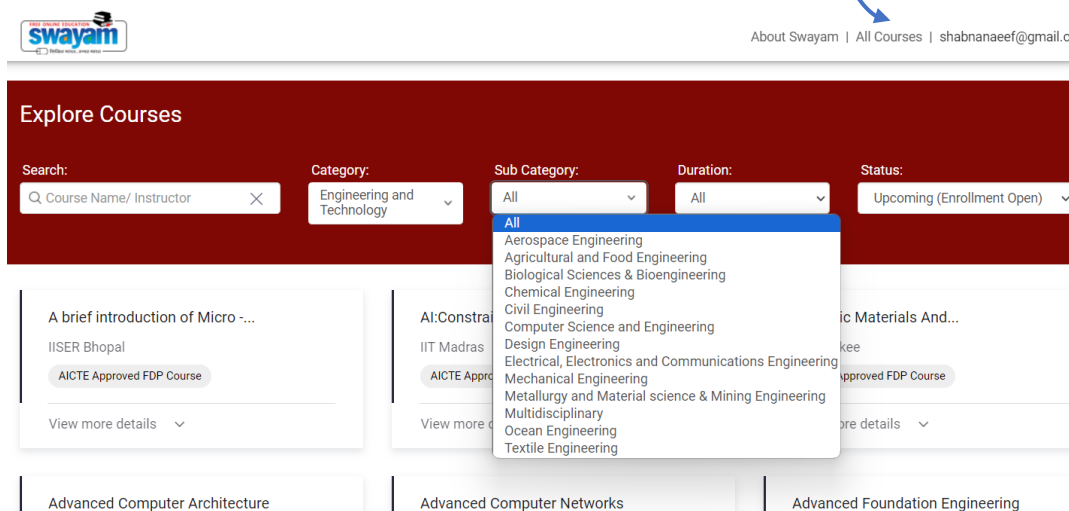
FREE ONLINE EDUCATION
swayam

About Swayam | All Courses | shabnanaeef@gmail.c

Explore Courses

Search:
Course Name/ Instructor

Category:
Engineering and Technology

Sub Category:
All

Duration:
All

Status:
Upcoming (Enrollment Open)

All
Aerospace Engineering
Agricultural and Food Engineering
Biological Sciences & Bioengineering
Chemical Engineering
Civil Engineering
Computer Science and Engineering
Design Engineering
Electrical, Electronics and Communications Engineering
Mechanical Engineering
Metallurgy and Material science & Mining Engineering
Multidisciplinary
Ocean Engineering
Textile Engineering

A brief introduction of Micro -...
IISER Bhopal
AICTE Approved FDP Course
View more details

AI:Constrai
IIT Madras
AICTE Appro
View more d

ic Materials And...
kee
Approved FDP Course
ore details

Advanced Computer Architecture

Advanced Computer Networks

Advanced Foundation Engineering